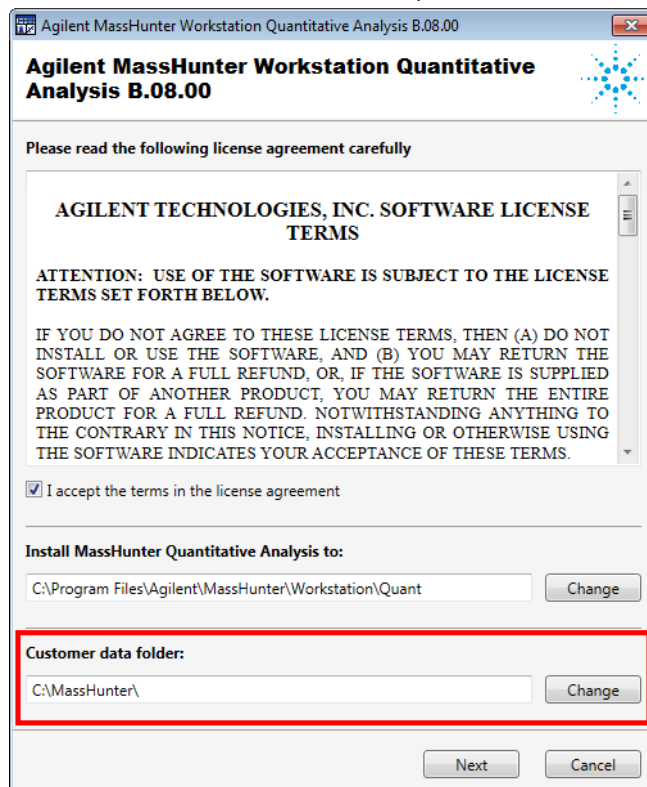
Agilent MassHunter Workstation Quantitative Analysis B.08.00

Agilent MassHunter Workstation Quantitative Analysis B.08.00

Please read the following license agreement carefully

AGILENT TECHNOLOGIES, INC. SOFTWARE LICENSE TERMS

ATTENTION: USE OF THE SOFTWARE IS SUBJECT TO THE LICENSE TERMS SET FORTH BELOW.

IF YOU DO NOT AGREE TO THESE LICENSE TERMS, THEN (A) DO NOT INSTALL OR USE THE SOFTWARE, AND (B) YOU MAY RETURN THE SOFTWARE FOR A FULL REFUND, OR, IF THE SOFTWARE IS SUPPLIED AS PART OF ANOTHER PRODUCT, YOU MAY RETURN THE ENTIRE PRODUCT FOR A FULL REFUND. NOTWITHSTANDING ANYTHING TO THE CONTRARY IN THIS NOTICE, INSTALLING OR OTHERWISE USING THE SOFTWARE INDICATES YOUR ACCEPTANCE OF THESE TERMS.

I accept the terms in the license agreement

Install MassHunter Quantitative Analysis to:

C:\Program Files\Agilent\MassHunter\Workstation\Quant

Change

Customer data folder:

C:\MassHunter\

Change

Next

Cancel